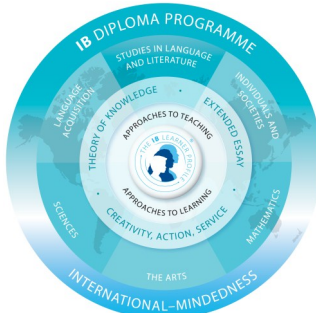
IB DIPLOMA PROGRAMME

STUDIES IN LANGUAGE AND LITERATURE

INDIVIDUALS AND SOCIETIES

MATHEMATICS

THE ARTS

SCIENCES

LANGUAGE ACQUISITION

THEORY OF KNOWLEDGE

EXTENDED ESSAY

CREATIVITY, ACTION, SERVICE

APPROACHES TO TEACHING

APPROACHES TO LEARNING

THE IB LEARNER PROFILE

INTERNATIONAL-MINDEDNESS